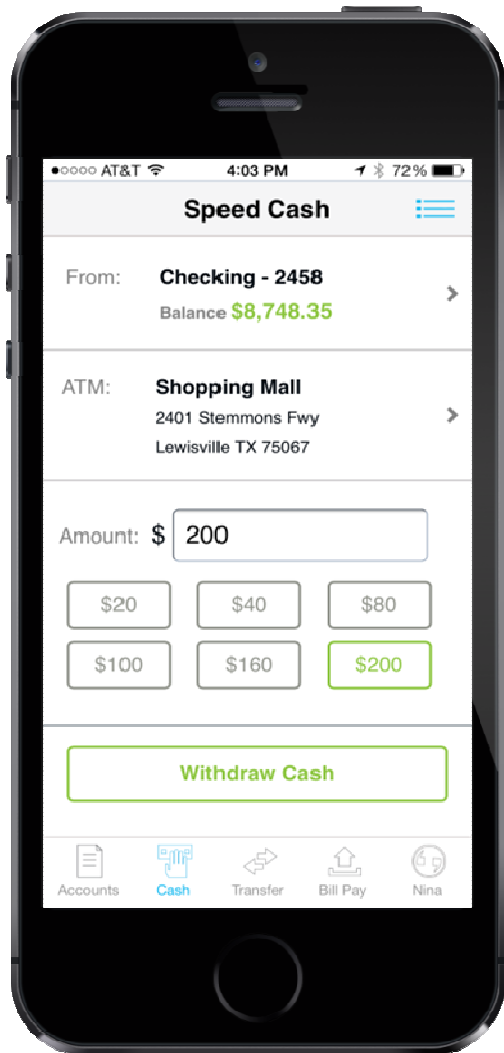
●○○○○ AT&T 4:03 PM 72%

Speed Cash

From: Checking - 2458
Balance $8,748.35

ATM: Shopping Mall
2401 Stemmons Fwy
Lewisville TX 75067

Amount: $ 200

$20 $40 $80
$100 $160 $200

Withdraw Cash

Accounts Cash Transfer Bill Pay Nina